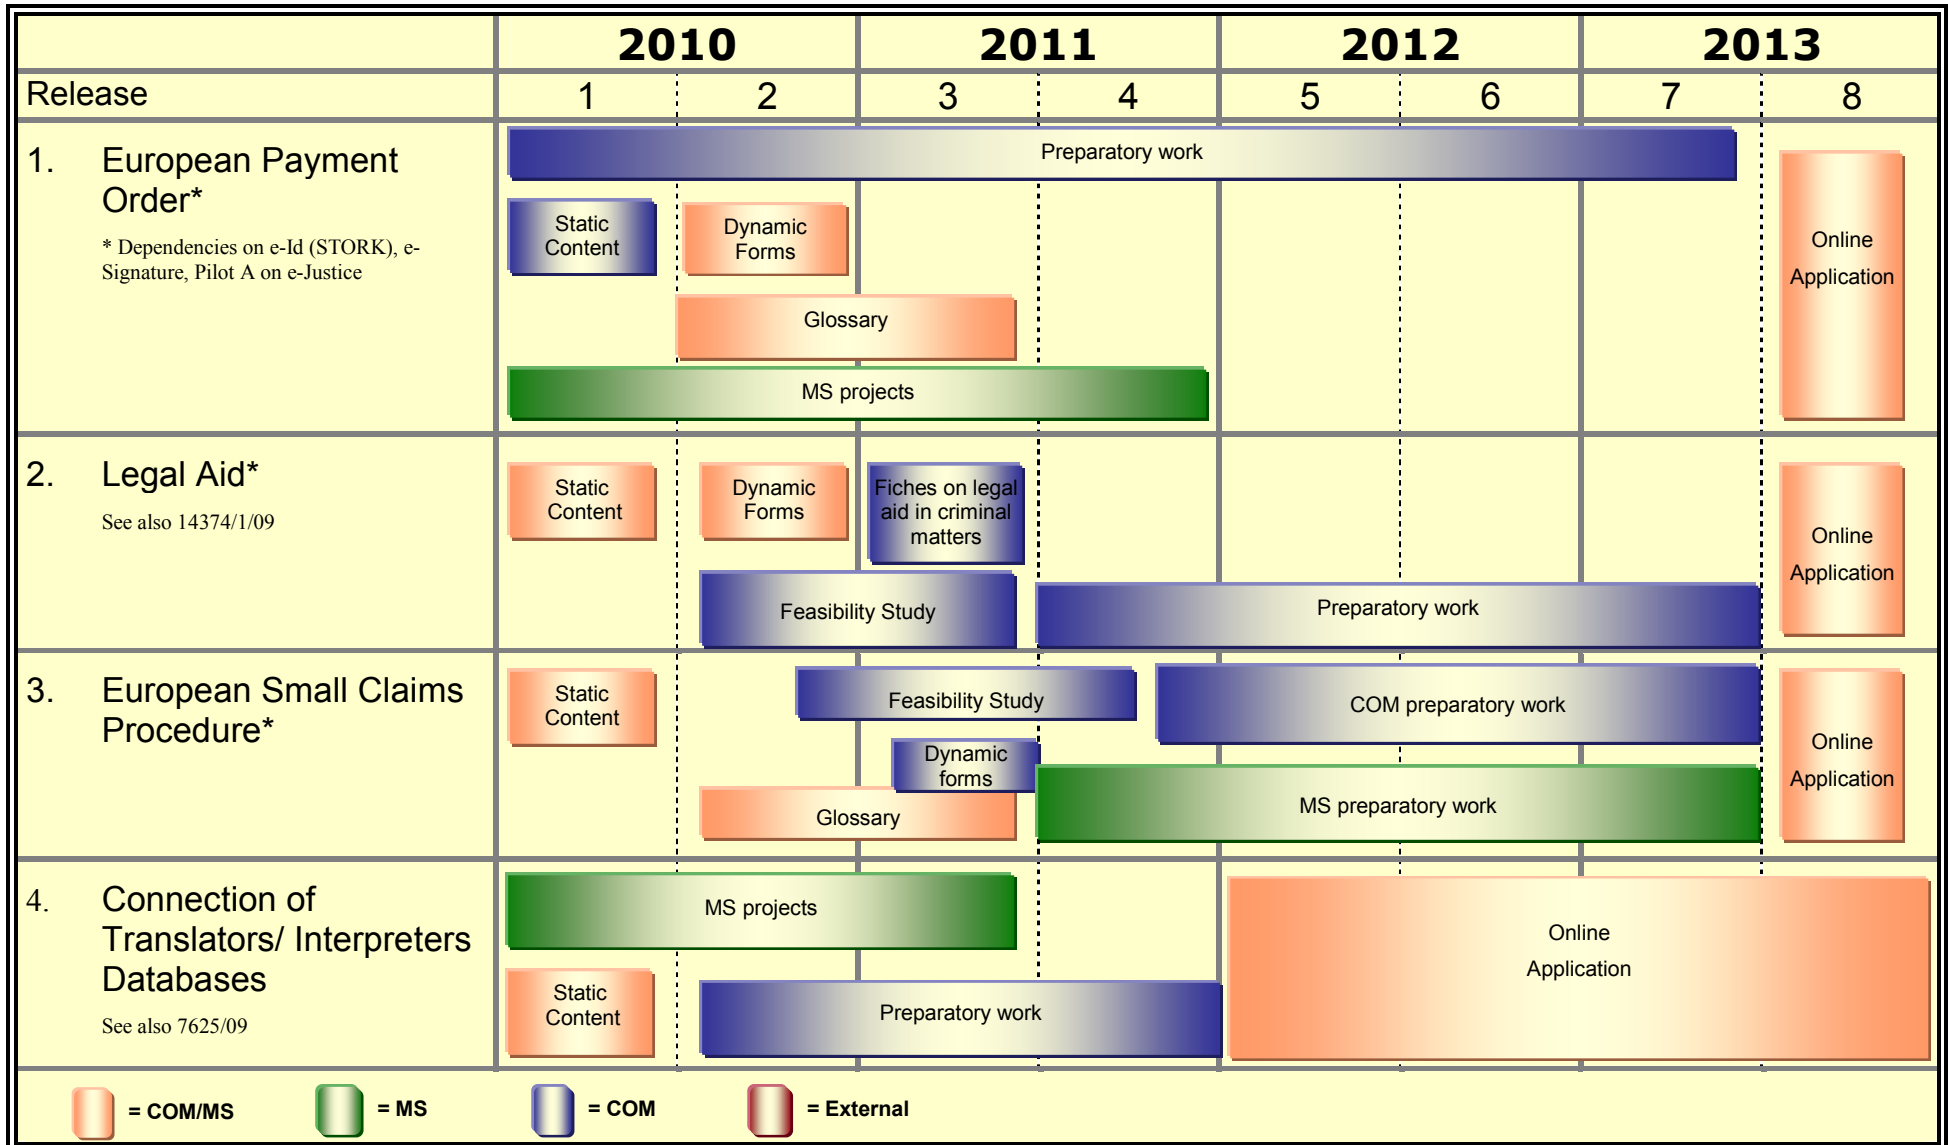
| | 2010 | | 2011 | | 2012 | | 2013 | |
|---|---|---|---|---|---|---|---|---|
| Release | 1 | 2 | 3 | 4 | 5 | 6 | 7 | 8 |

1. European Payment Order*
* Dependencies on e-Id (STORK), e-Signature, Pilot A on e-Justice

Preparatory work
Static Content
Dynamic Forms
Glossary
MS projects
Online Application

2. Legal Aid*
See also 14374/1/09

Static Content
Dynamic Forms
Fiches on legal aid in criminal matters
Feasibility Study
Preparatory work
Online Application

3. European Small Claims Procedure*

Static Content
Feasibility Study
COM preparatory work
Dynamic forms
MS preparatory work
Glossary
Online Application

4. Connection of Translators/ Interpreters Databases
See also 7625/09

MS projects
Static Content
Preparatory work
Online Application

= COM/MS = MS = COM = External